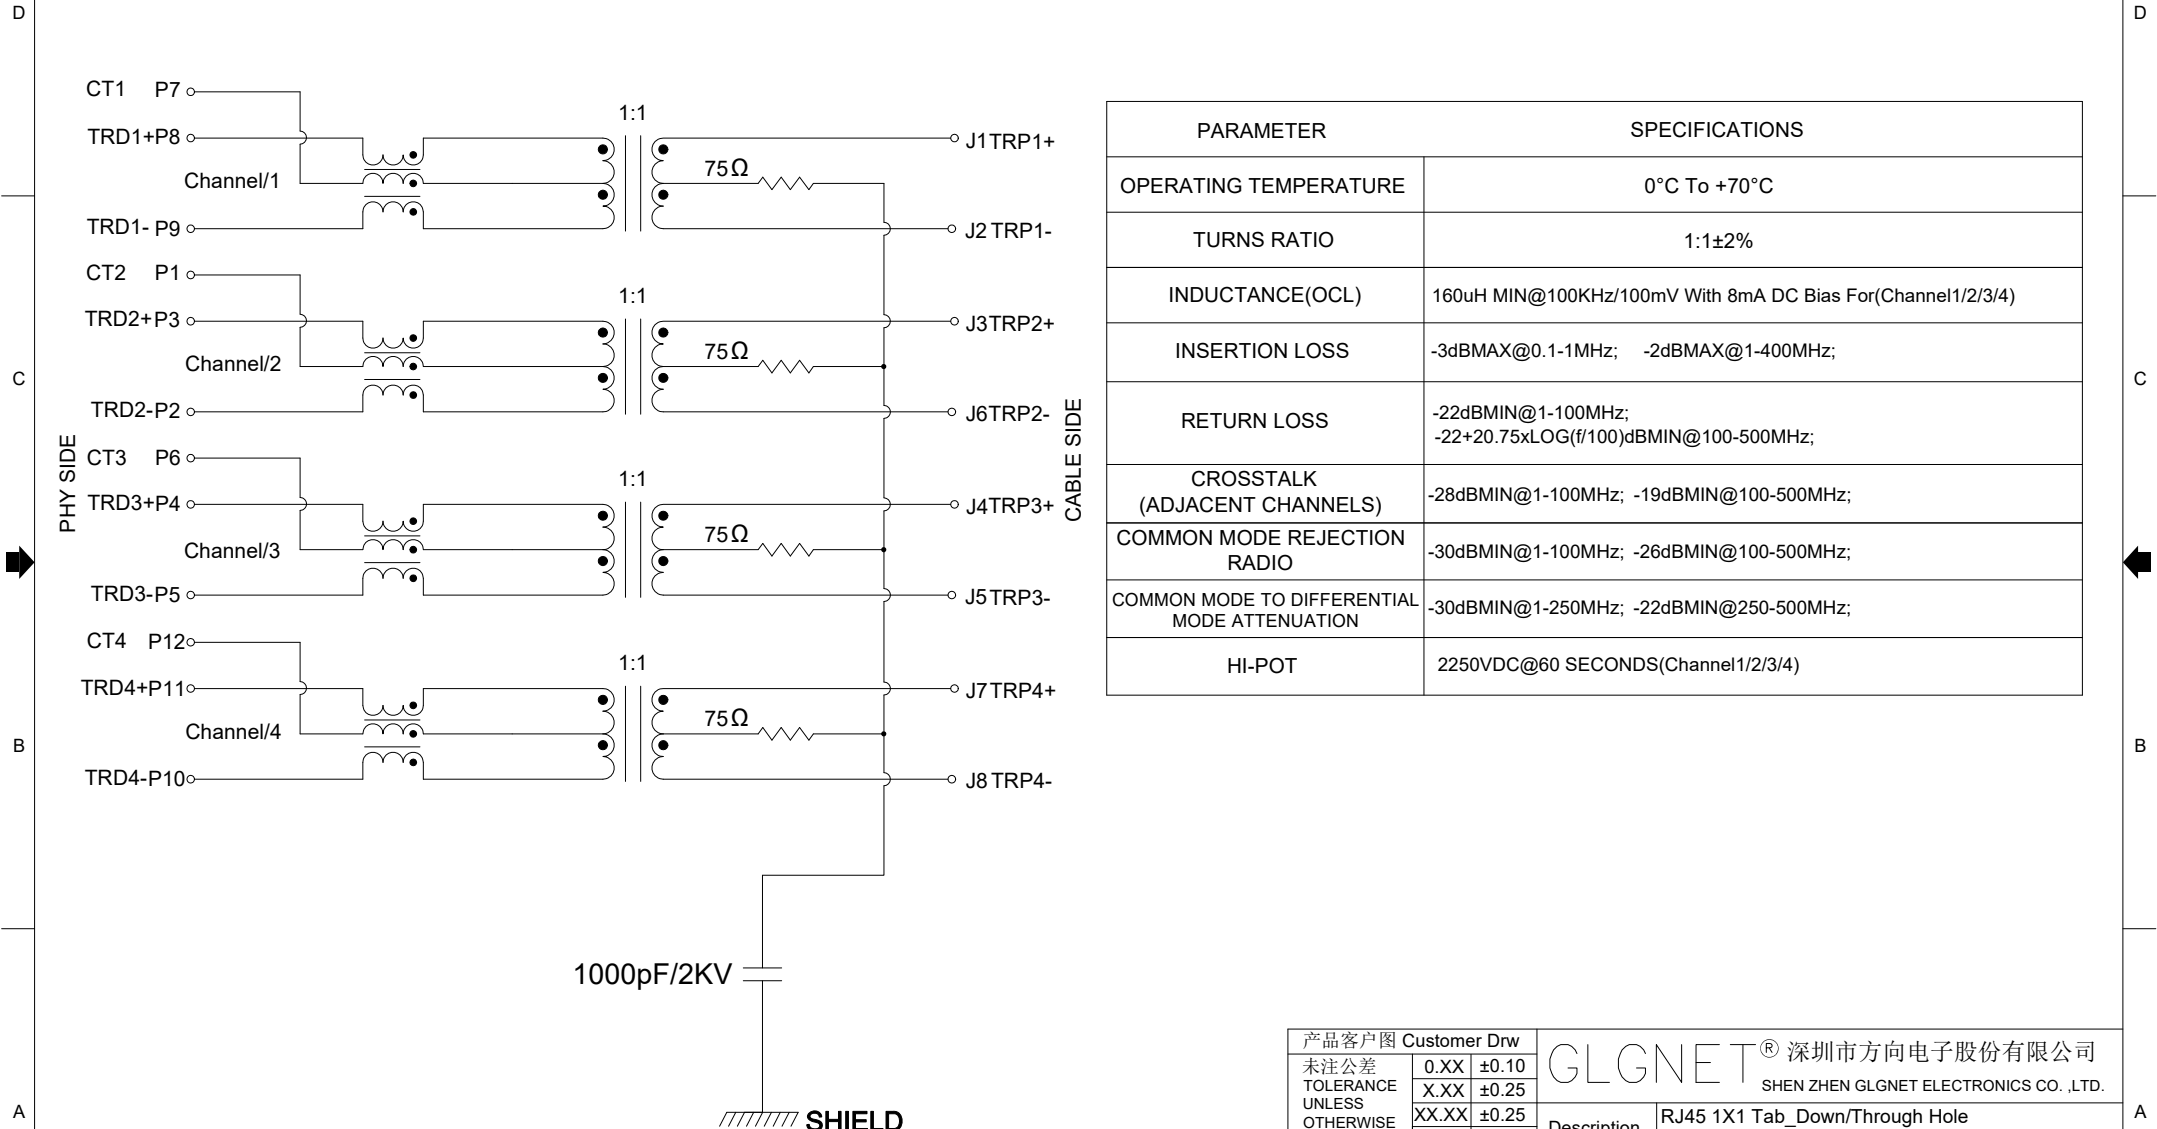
D D

C C

B B

A A

CT1 P7
TRD1+P8
Channel/1
TRD1- P9
CT2 P1
TRD2+P3
Channel/2
TRD2-P2
PHY SIDE
CT3 P6
TRD3+P4
Channel/3
TRD3-P5
CT4 P12
TRD4+P11
Channel/4
TRD4-P10

1:1
75Ω
1:1
75Ω
1:1
75Ω
1:1
75Ω

J1TRP1+
J2 TRP1-
J3TRP2+
J6TRP2-
J4TRP3+
J5TRP3-
J7TRP4+
J8TRP4-
CABLE SIDE

1000pF/2KV
SHIELD

| PARAMETER | SPECIFICATIONS |
|---|---|
| OPERATING TEMPERATURE | 0°C To +70°C |
| TURNS RATIO | 1:1±2% |
| INDUCTANCE(OCL) | 160uH MIN@100KHz/100mV With 8mA DC Bias For(Channel1/2/3/4) |
| INSERTION LOSS | -3dBMAX@0.1-1MHz; -2dBMAX@1-400MHz; |
| RETURN LOSS | -22dBMIN@1-100MHz; -22+20.75xLOG(f/100)dBMIN@100-500MHz; |
| CROSSTALK (ADJACENT CHANNELS) | -28dBMIN@1-100MHz; -19dBMIN@100-500MHz; |
| COMMON MODE REJECTION RADIO | -30dBMIN@1-100MHz; -26dBMIN@100-500MHz; |
| COMMON MODE TO DIFFERENTIAL MODE ATTENUATION | -30dBMIN@1-250MHz; -22dBMIN@250-500MHz; |
| HI-POT | 2250VDC@60 SECONDS(Channel1/2/3/4) |

产品客户图 Customer Drw
未注公差 TOLERANCE UNLESS OTHERWISE
| 0.XX | ±0.10 |
|---|---|
| X.XX | ±0.25 |
| XX.XX | ±0.25 |

GLGNET® 深圳市方向电子股份有限公司
SHEN ZHEN GLGNET ELECTRONICS CO. ,LTD.
Description RJ45 1X1 Tab_Down/Through Hole